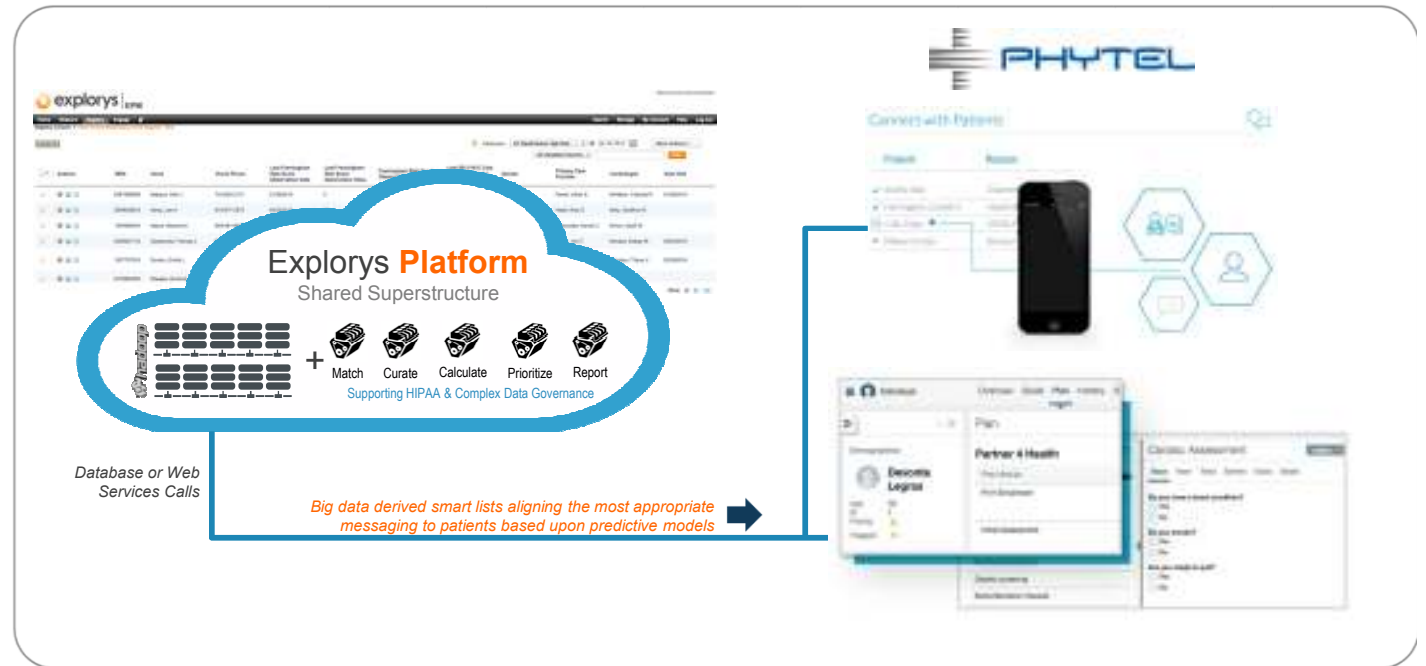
PHYTEL

explorys | EPM

Explorys Platform
Shared Superstructure

hadoop

+ Match Curate Calculate Prioritize Report

Supporting HIPAA & Complex Data Governance

Database or Web Services Calls

Big data derived smart lists aligning the most appropriate messaging to patients based upon predictive models

Connect with Patients

Patient

Reason

Plan

Partner 4 Health

Deionta Legros

Cardiac Assessment